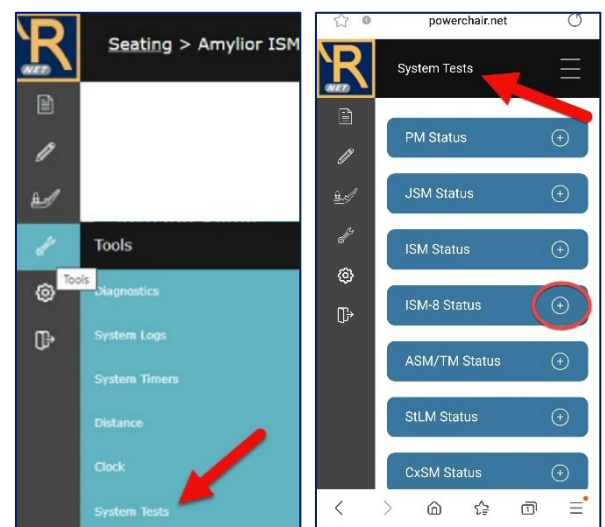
R NET

Seating > Amylior ISM

Tools

Tools

Diagnostics

System Logs

System Timers

Distance

Clock

System Tests

powerchair.net

R NET

System Tests

PM Status

JSM Status

ISM Status

ISM-8 Status

ASM/TM Status

StLM Status

CxSM Status

1